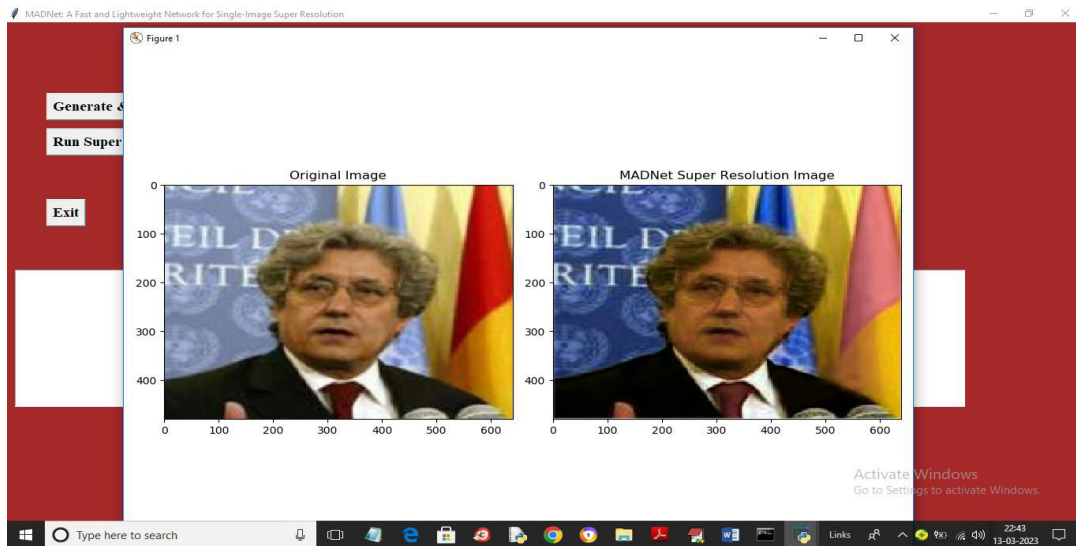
MADNet: A Fast and Lightweight Network for Single-Image Super Resolution

Figure 1

Generate &

Run Super

Exit

Original Image

MADNet Super Resolution Image

0
100
200
300
400

0 100 200 300 400 500 600

0
100
200
300
400

0 100 200 300 400 500 600

EIL D
RITE

EIL D
RITE

Activate Windows
Go to Settings to activate Windows.

Type here to search

Links

22:43
13-03-2023